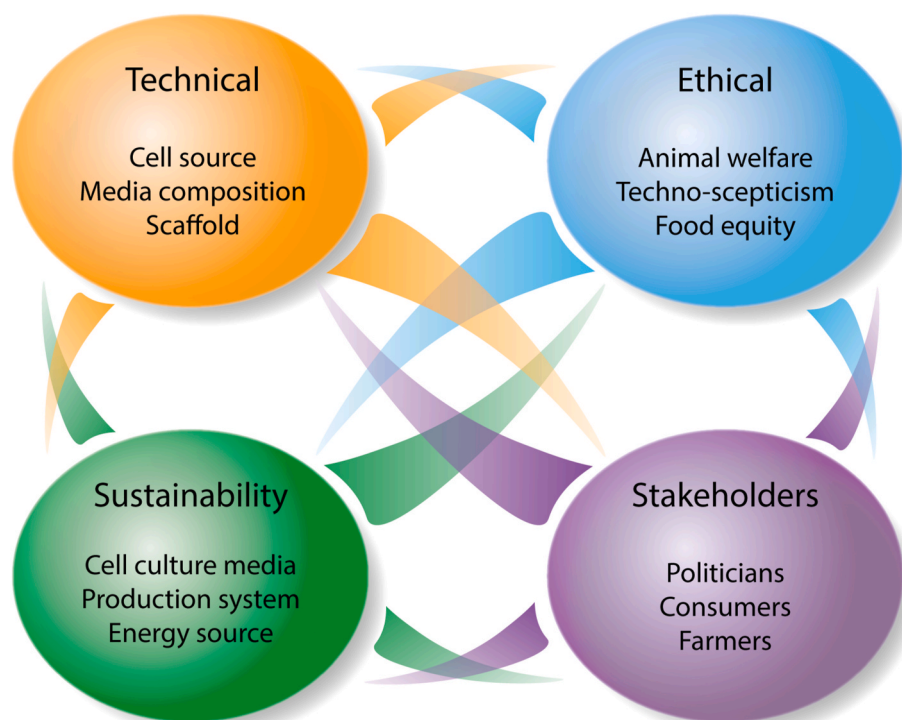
Technical

Cell source
Media composition
Scaffold

Ethical

Animal welfare
Techno-scepticism
Food equity

Sustainability

Cell culture media
Production system
Energy source

Stakeholders

Politicians
Consumers
Farmers